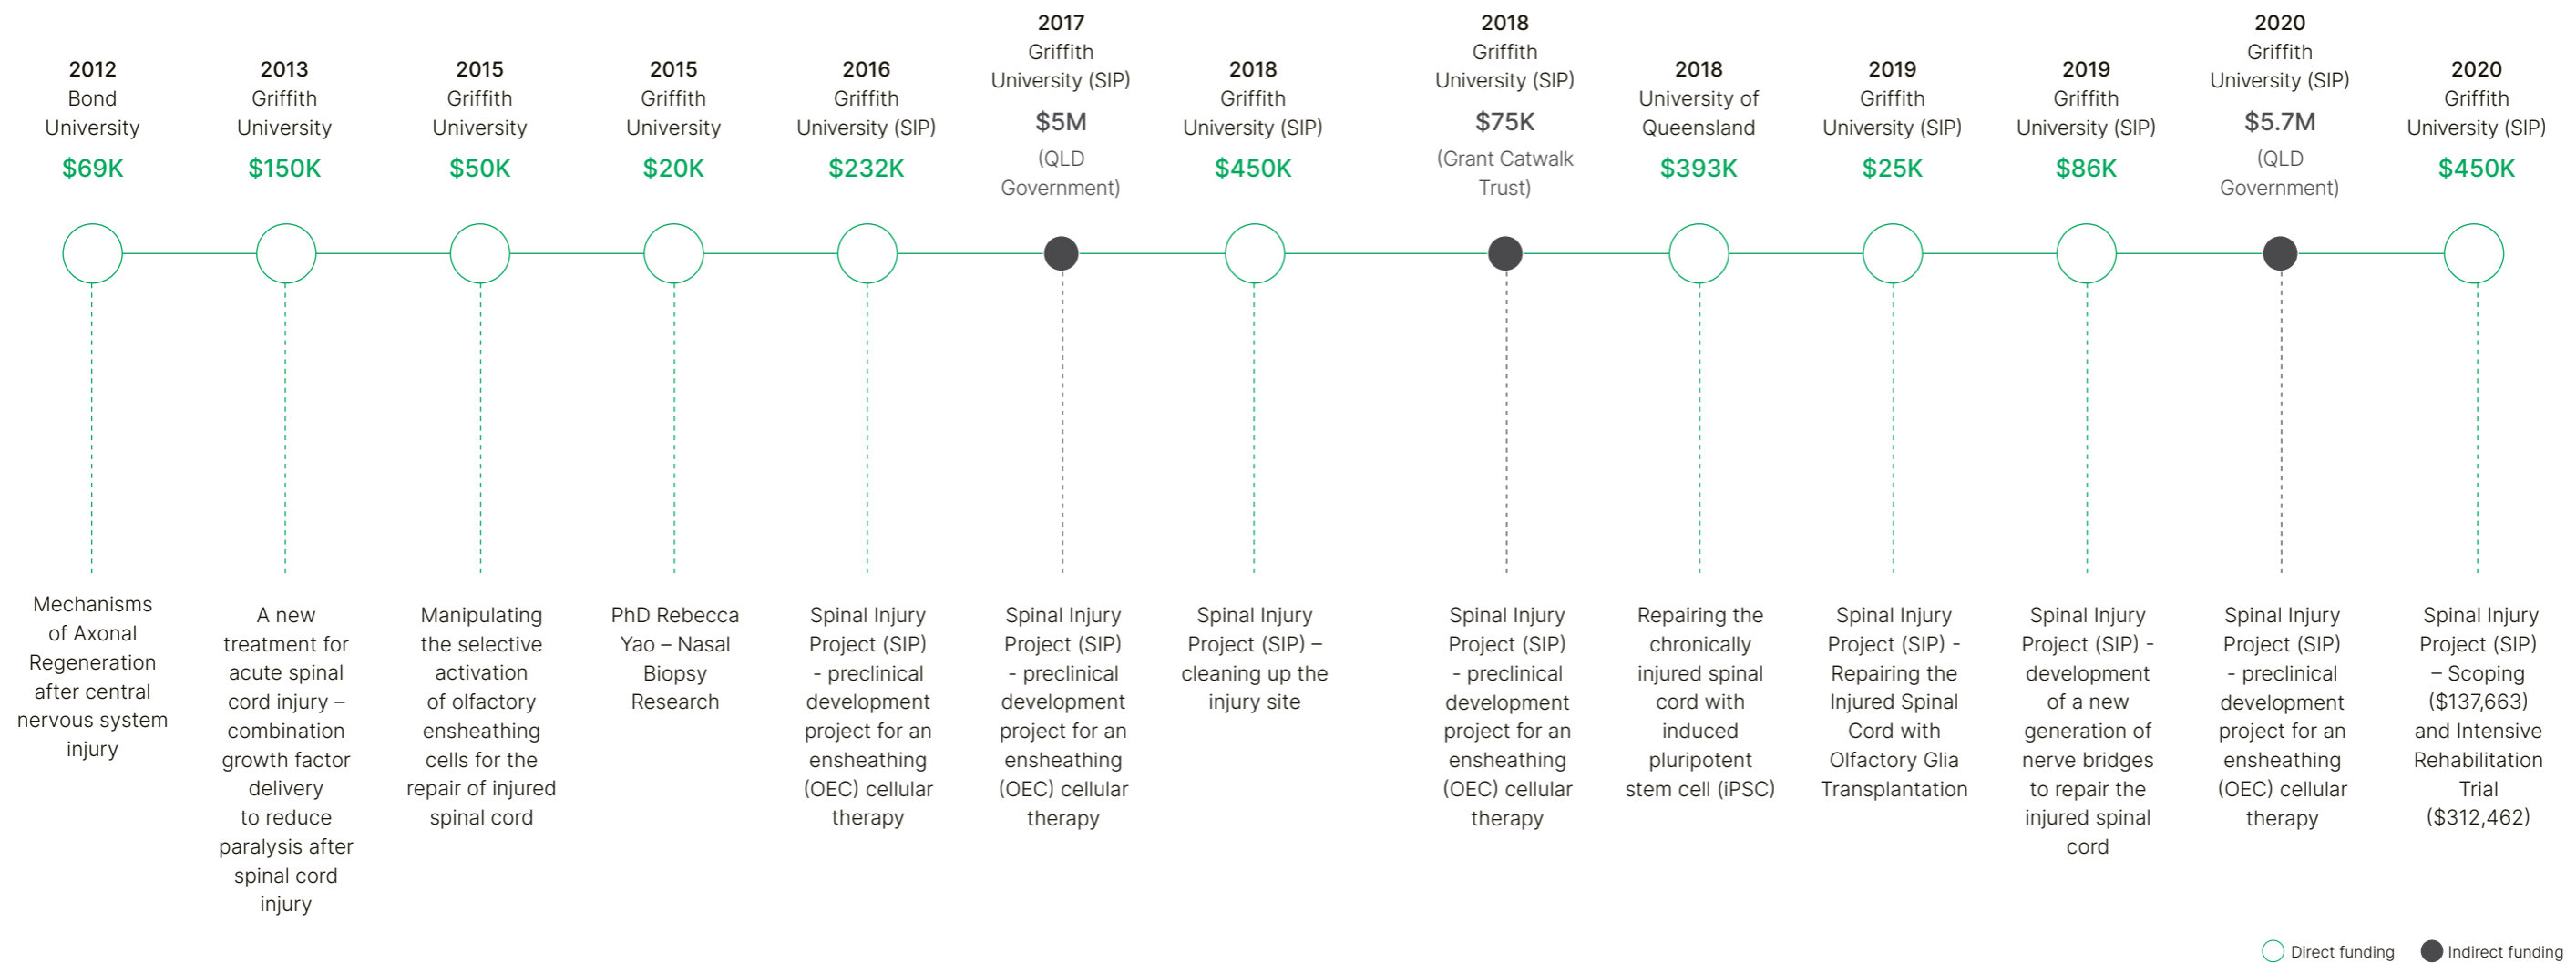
2012
Bond University
$69K

Mechanisms of Axonal Regeneration after central nervous system injury

2013
Griffith University
$150K

A new treatment for acute spinal cord injury – combination growth factor delivery to reduce paralysis after spinal cord injury

2015
Griffith University
$50K

Manipulating the selective activation of olfactory ensheathing cells for the repair of injured spinal cord

2015
Griffith University
$20K

PhD Rebecca Yao – Nasal Biopsy Research

2016
Griffith University (SIP)
$232K

Spinal Injury Project (SIP) - preclinical development project for an ensheathing (OEC) cellular therapy

2017
Griffith University (SIP)
$5M
(QLD Government)

Spinal Injury Project (SIP) - preclinical development project for an ensheathing (OEC) cellular therapy

2018
Griffith University (SIP)
$450K

Spinal Injury Project (SIP) – cleaning up the injury site

2018
Griffith University (SIP)
$75K
(Grant Catwalk Trust)

Spinal Injury Project (SIP) - preclinical development project for an ensheathing (OEC) cellular therapy

2018
University of Queensland
$393K

Repairing the chronically injured spinal cord with induced pluripotent stem cell (iPSC)

2019
Griffith University (SIP)
$25K

Spinal Injury Project (SIP) - Repairing the Injured Spinal Cord with Olfactory Glia Transplantation

2019
Griffith University (SIP)
$86K

Spinal Injury Project (SIP) - development of a new generation of nerve bridges to repair the injured spinal cord

2020
Griffith University (SIP)
$5.7M
(QLD Government)

Spinal Injury Project (SIP) - preclinical development project for an ensheathing (OEC) cellular therapy

2020
Griffith University (SIP)
$450K

Spinal Injury Project (SIP) – Scoping ($137,663) and Intensive Rehabilitation Trial ($312,462)

Direct funding
Indirect funding